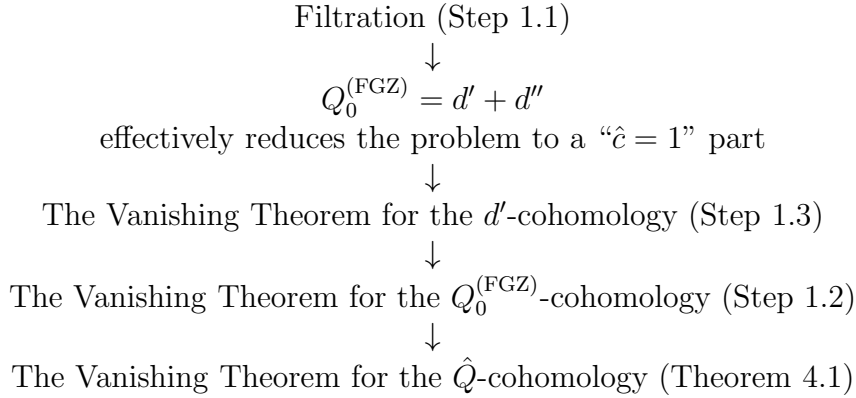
Filtration (Step 1.1)

$\downarrow$

$Q_0^{(\mathrm{FGZ})} = d' + d''$

effectively reduces the problem to a "$\hat{c} = 1$" part

$\downarrow$

The Vanishing Theorem for the $d'$-cohomology (Step 1.3)

$\downarrow$

The Vanishing Theorem for the $Q_0^{(\mathrm{FGZ})}$-cohomology (Step 1.2)

$\downarrow$

The Vanishing Theorem for the $\hat{Q}$-cohomology (Theorem 4.1)